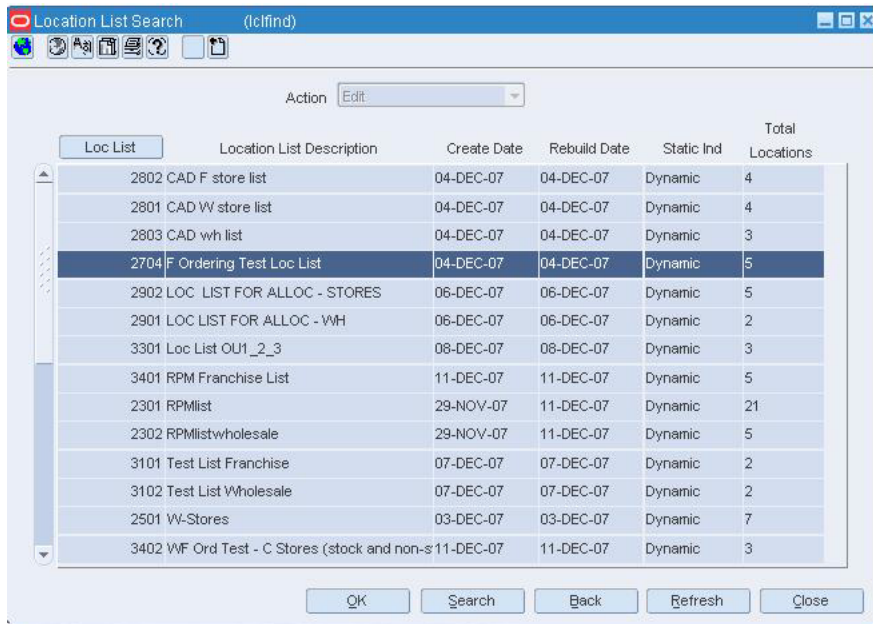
Location List Search (lclfind)

Action Edit

| Loc List | Location List Description | Create Date | Rebuild Date | Static Ind | Total Locations |
|---|---|---|---|---|---|
| 2802 | CAD F store list | 04-DEC-07 | 04-DEC-07 | Dynamic | 4 |
| 2801 | CAD W store list | 04-DEC-07 | 04-DEC-07 | Dynamic | 4 |
| 2803 | CAD wh list | 04-DEC-07 | 04-DEC-07 | Dynamic | 3 |
| 2704 | F Ordering Test Loc List | 04-DEC-07 | 04-DEC-07 | Dynamic | 5 |
| 2902 | LOC LIST FOR ALLOC - STORES | 06-DEC-07 | 06-DEC-07 | Dynamic | 5 |
| 2901 | LOC LIST FOR ALLOC - WH | 06-DEC-07 | 06-DEC-07 | Dynamic | 2 |
| 3301 | Loc List OU1_2_3 | 08-DEC-07 | 08-DEC-07 | Dynamic | 3 |
| 3401 | RPM Franchise List | 11-DEC-07 | 11-DEC-07 | Dynamic | 5 |
| 2301 | RPMlist | 29-NOV-07 | 11-DEC-07 | Dynamic | 21 |
| 2302 | RPMlistwholesale | 29-NOV-07 | 11-DEC-07 | Dynamic | 5 |
| 3101 | Test List Franchise | 07-DEC-07 | 07-DEC-07 | Dynamic | 2 |
| 3102 | Test List Wholesale | 07-DEC-07 | 07-DEC-07 | Dynamic | 2 |
| 2501 | W-Stores | 03-DEC-07 | 03-DEC-07 | Dynamic | 7 |
| 3402 | WF Ord Test - C Stores (stock and non-s | 11-DEC-07 | 11-DEC-07 | Dynamic | 3 |

OK Search Back Refresh Close